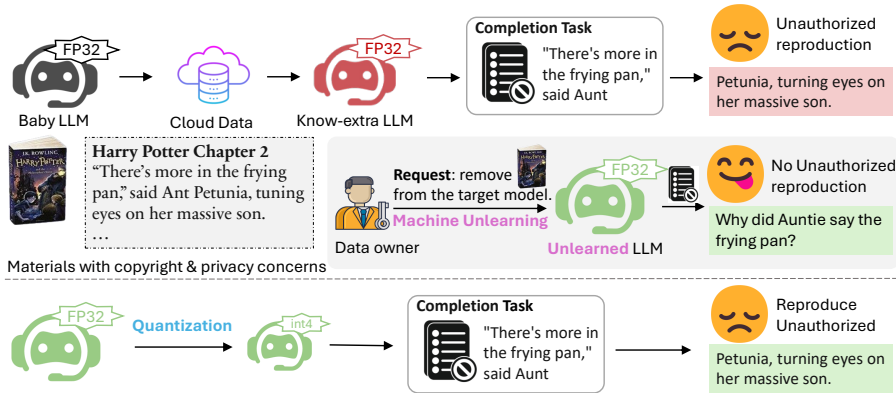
FP32

Baby LLM

Cloud Data

FP32

Know-extra LLM

Completion Task

"There's more in the frying pan," said Aunt

Unauthorized reproduction

Petunia, turning eyes on her massive son.

Harry Potter Chapter 2

"There's more in the frying pan," said Ant Petunia, tuning eyes on her massive son.

...

Materials with copyright & privacy concerns

Request: remove from the target model.

Machine Unlearning

Data owner

FP32

Unlearned LLM

No Unauthorized reproduction

Why did Auntie say the frying pan?

FP32

Quantization

int4

Completion Task

"There's more in the frying pan," said Aunt

Reproduce Unauthorized

Petunia, turning eyes on her massive son.